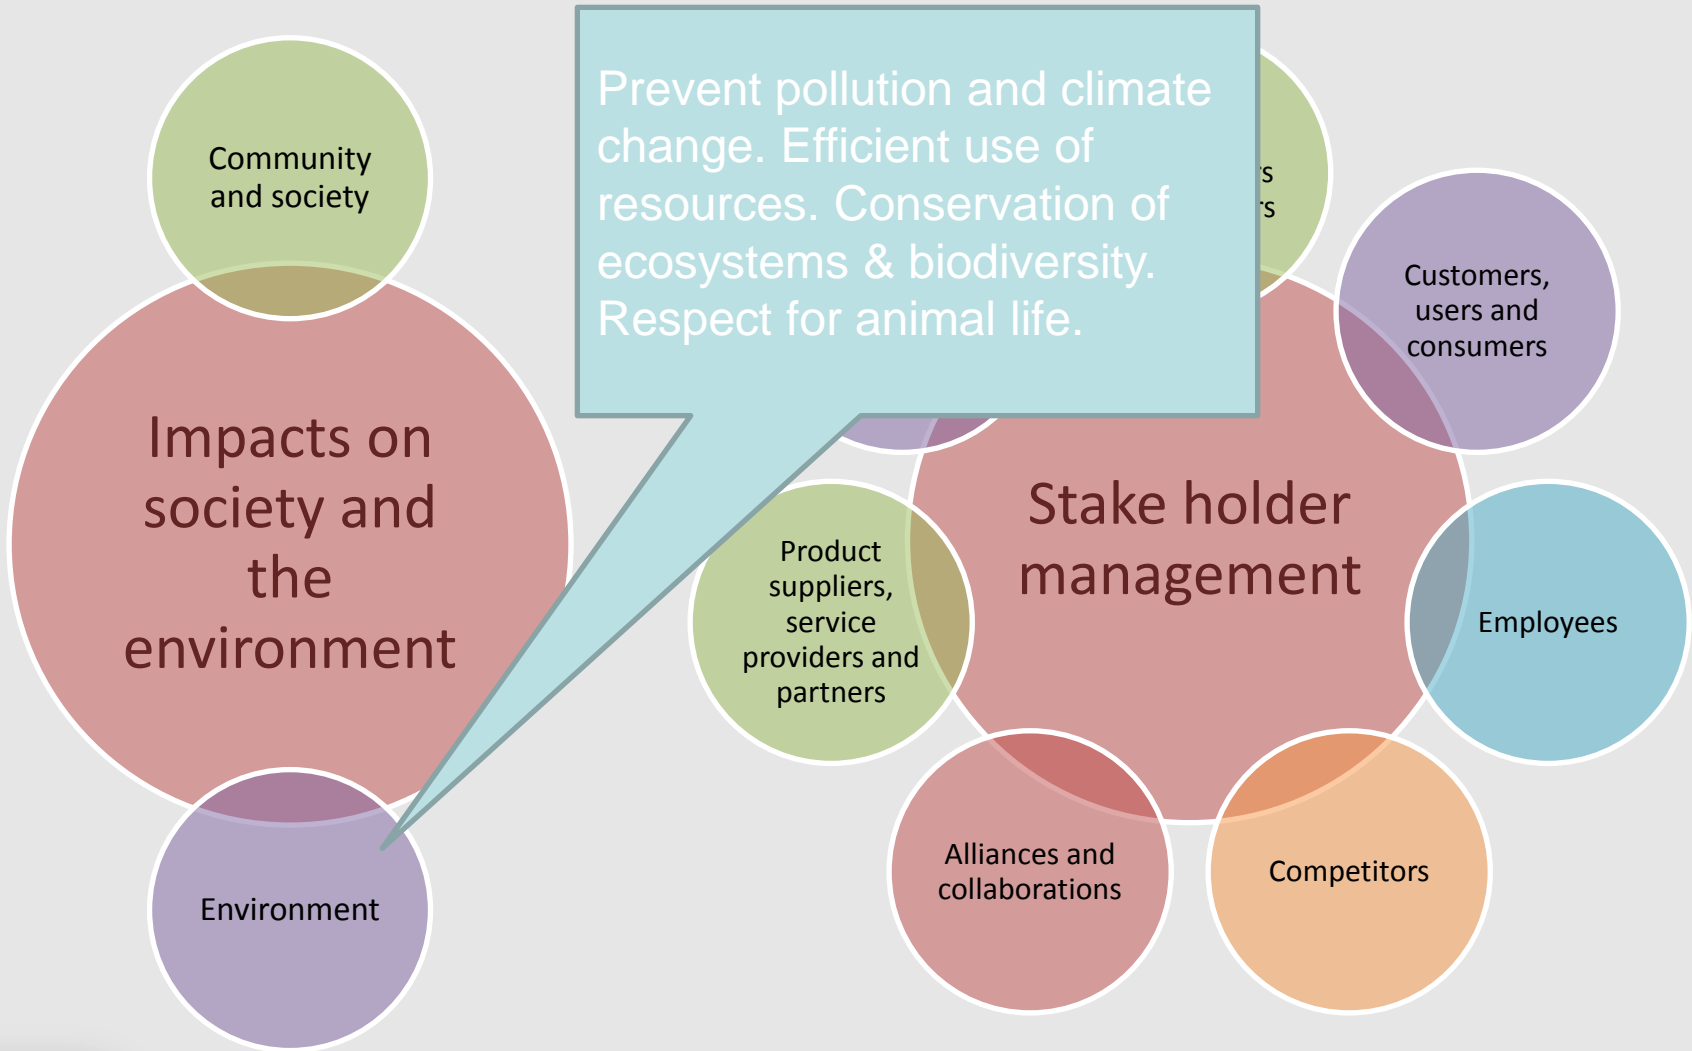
Community and society

Impacts on society and the environment

Environment

Prevent pollution and climate change. Efficient use of resources. Conservation of ecosystems & biodiversity. Respect for animal life.

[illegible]s
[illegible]s

Customers, users and consumers

Stake holder management

Product suppliers, service providers and partners

Employees

Alliances and collaborations

Competitors